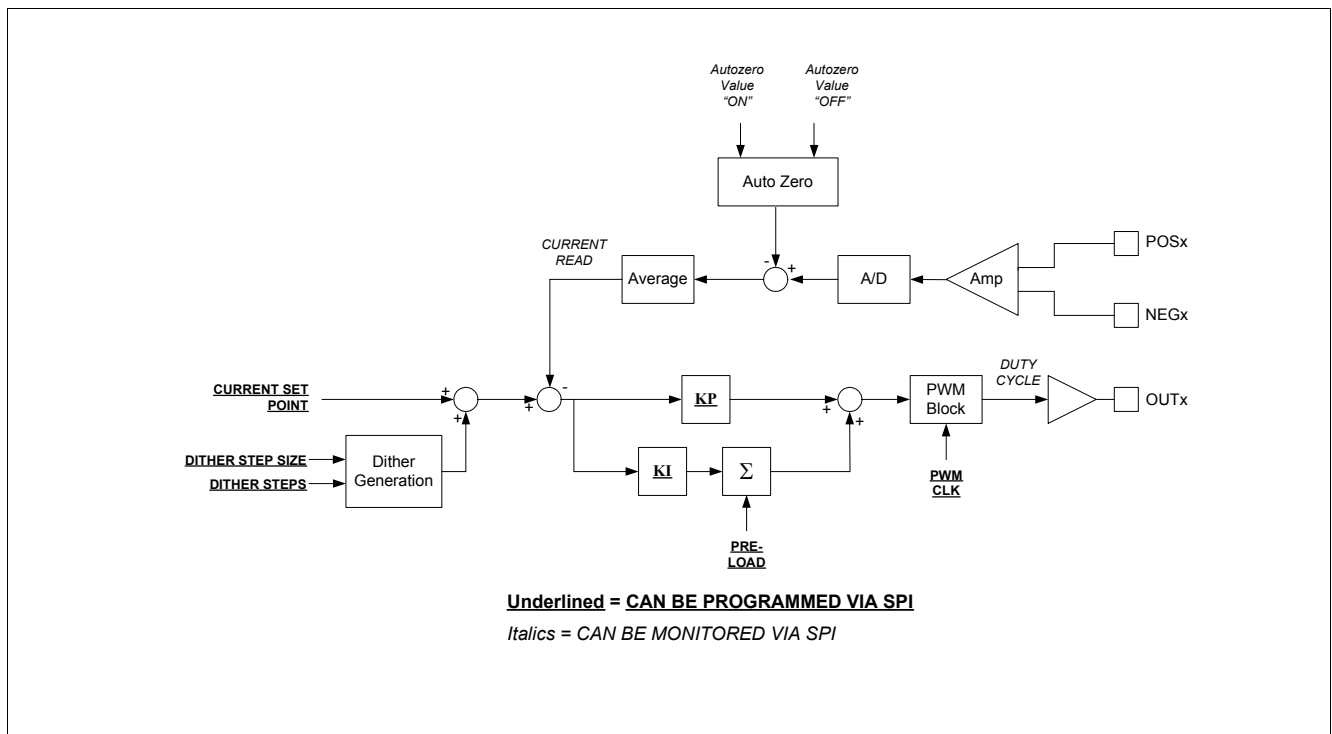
Autozero Value "ON"

Autozero Value "OFF"

Auto Zero

CURRENT READ

Average

-

+

A/D

Amp

POSx

NEGx

CURRENT SET POINT

+

+

+

-

KP

+

+

PWM Block

DUTY CYCLE

OUTx

DITHER STEP SIZE

DITHER STEPS

Dither Generation

KI

$\Sigma$

PWM CLK

PRE-LOAD

Underlined = CAN BE PROGRAMMED VIA SPI

Italics = CAN BE MONITORED VIA SPI